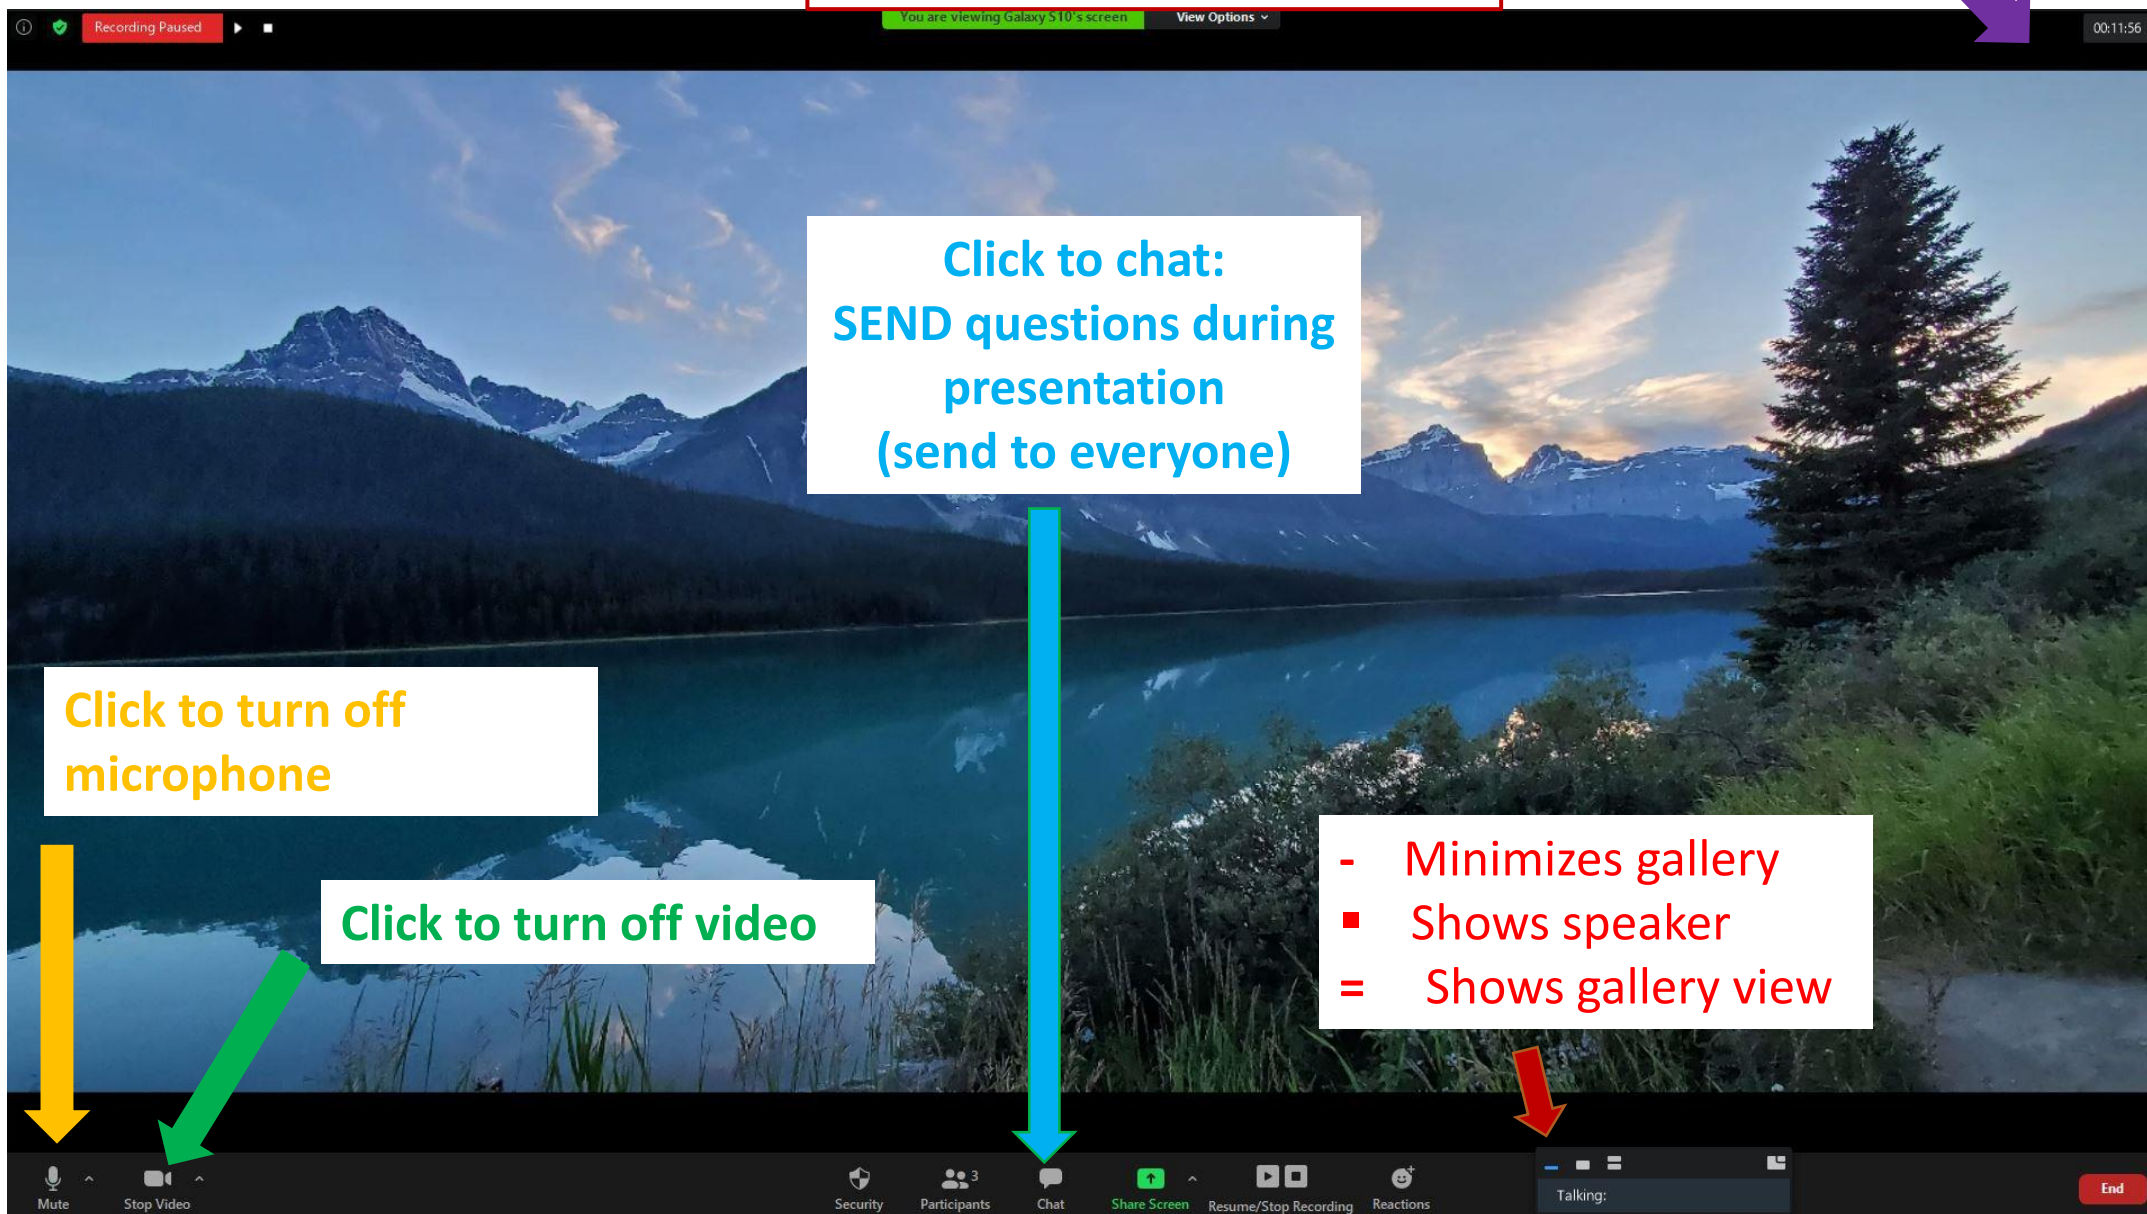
Recording Paused

You are viewing Galaxy S10's screen

View Options

00:11:56

Click to chat:
SEND questions during presentation
(send to everyone)

Click to turn off microphone

Click to turn off video

- Minimizes gallery
▪ Shows speaker
= Shows gallery view

Mute

Stop Video

Security

3
Participants

Chat

Share Screen

Resume/Stop Recording

Reactions

Talking:

End